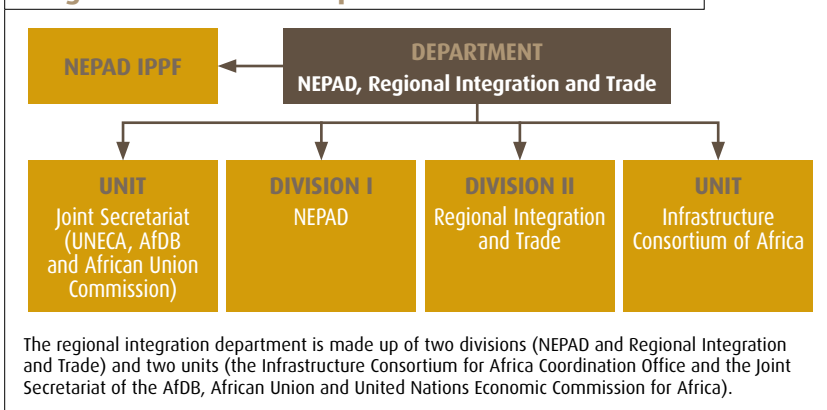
NEPAD IPPF

DEPARTMENT
NEPAD, Regional Integration and Trade

UNIT
Joint Secretariat (UNECA, AfDB and African Union Commission)

DIVISION I
NEPAD

DIVISION II
Regional Integration and Trade

UNIT
Infrastructure Consortium of Africa

The regional integration department is made up of two divisions (NEPAD and Regional Integration and Trade) and two units (the Infrastructure Consortium for Africa Coordination Office and the Joint Secretariat of the AfDB, African Union and United Nations Economic Commission for Africa).